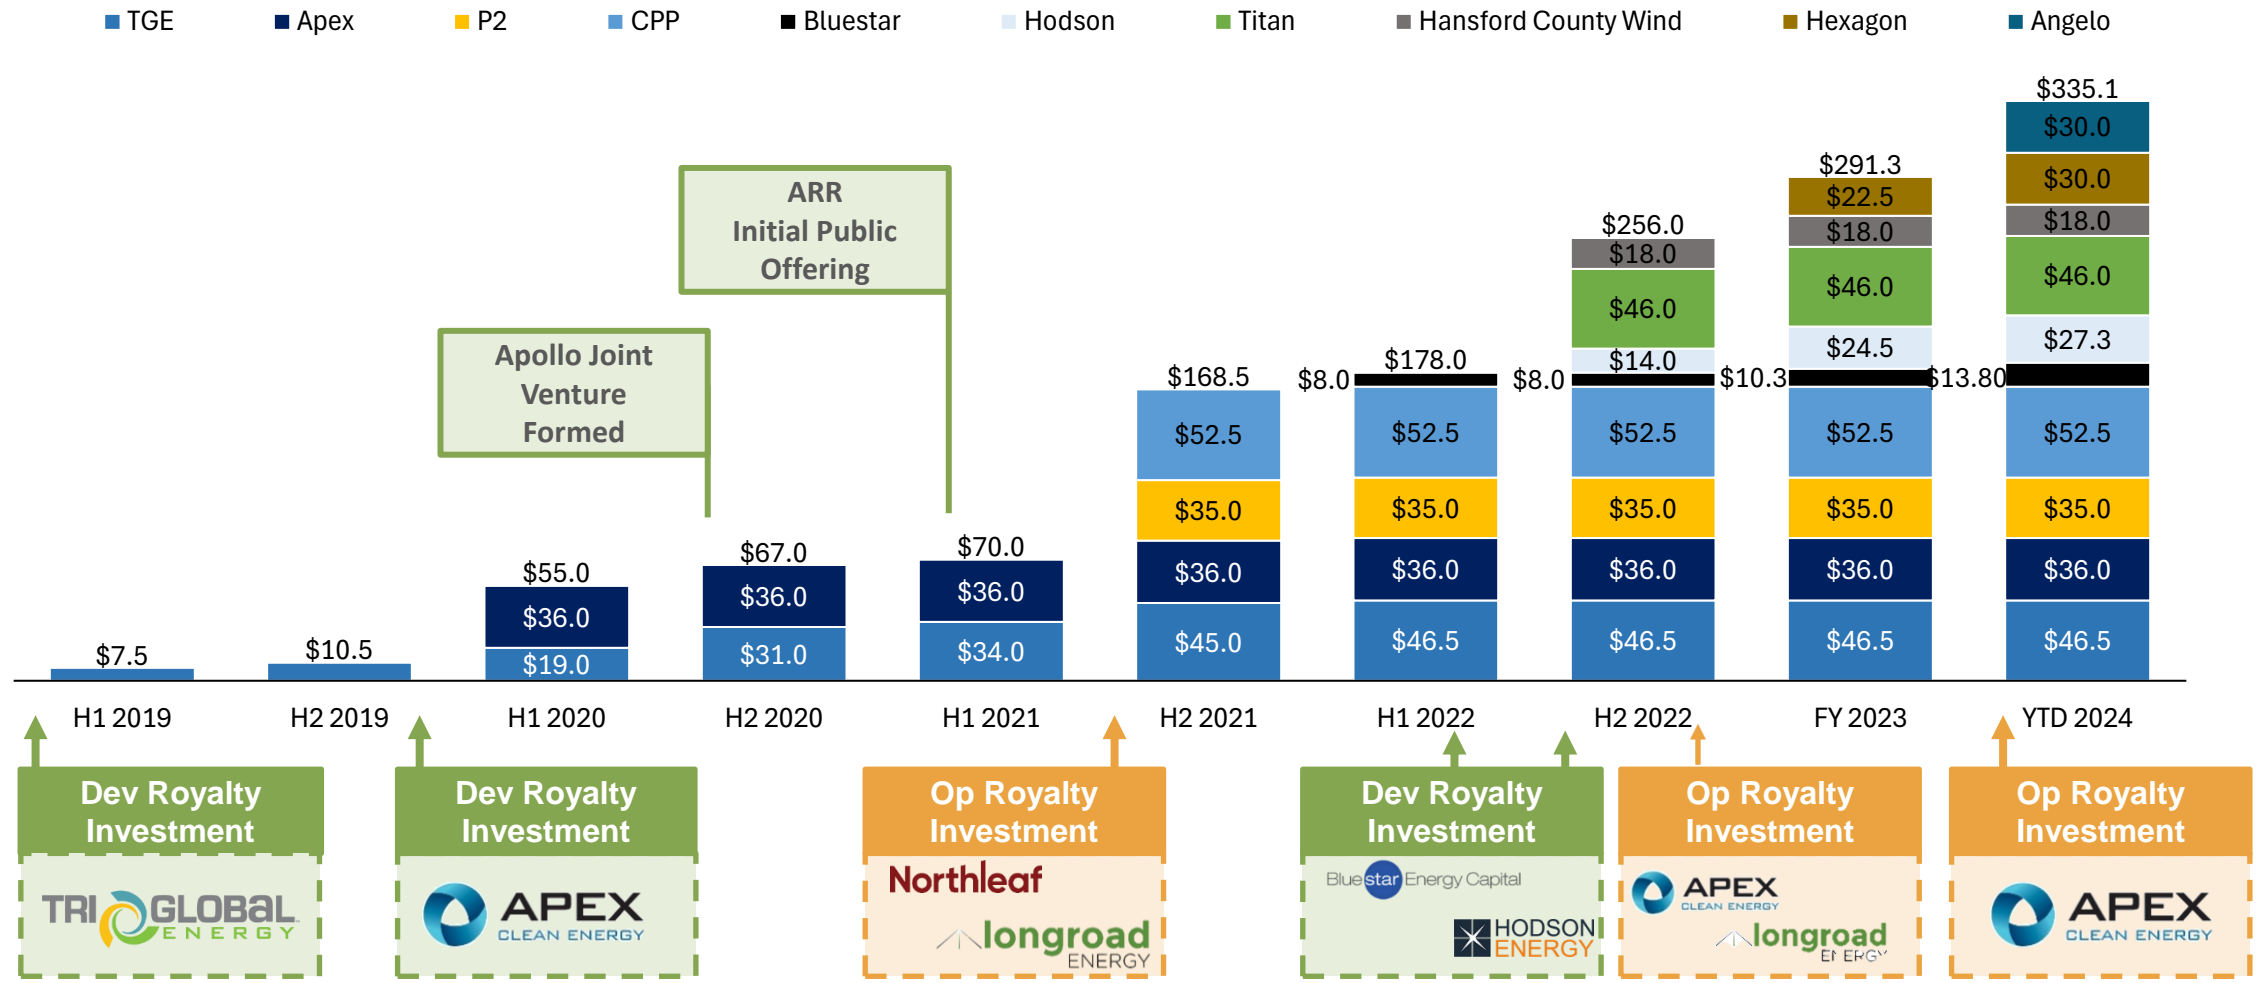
TGE Apex P2 CPP Bluestar Hodson Titan Hansford County Wind Hexagon Angelo

ARR Initial Public Offering

Apollo Joint Venture Formed

$7.5
$10.5
$55.0
$36.0
$19.0
$67.0
$36.0
$31.0
$70.0
$36.0
$34.0
$168.5
$52.5
$35.0
$36.0
$45.0
$8.0
$178.0
$52.5
$35.0
$36.0
$46.5
$8.0
$256.0
$18.0
$46.0
$14.0
$52.5
$35.0
$36.0
$46.5
$10.3
$291.3
$22.5
$18.0
$46.0
$24.5
$52.5
$35.0
$36.0
$46.5
$13.80
$335.1
$30.0
$30.0
$18.0
$46.0
$27.3
$52.5
$35.0
$36.0
$46.5

H1 2019 H2 2019 H1 2020 H2 2020 H1 2021 H2 2021 H1 2022 H2 2022 FY 2023 YTD 2024

Dev Royalty Investment
TRI GLOBAL ENERGY

Dev Royalty Investment
APEX CLEAN ENERGY

Op Royalty Investment
Northleaf
longroad ENERGY

Dev Royalty Investment
Bluestar Energy Capital
HODSON ENERGY

Op Royalty Investment
APEX CLEAN ENERGY
longroad ENERGY

Op Royalty Investment
APEX CLEAN ENERGY